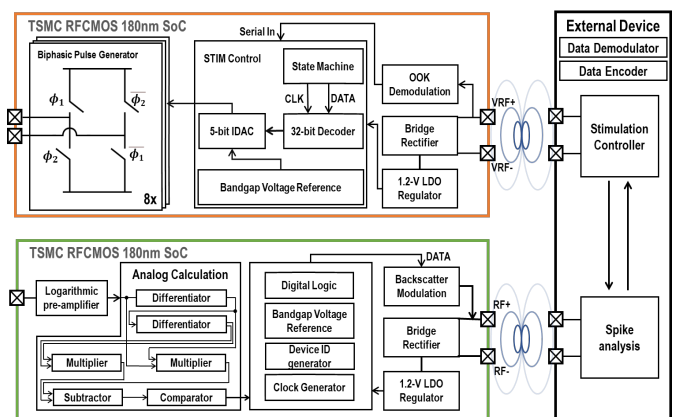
TSMC RFCMOS 180nm SoC

Serial In

Biphasic Pulse Generator

$\phi_1$

$\overline{\phi_2}$

$\phi_2$

$\overline{\phi_1}$

8x

STIM Control

State Machine

CLK

DATA

5-bit IDAC

32-bit Decoder

Bandgap Voltage Reference

OOK Demodulation

Bridge Rectifier

1.2-V LDO Regulator

VRF+

VRF-

External Device

Data Demodulator

Data Encoder

Stimulation Controller

TSMC RFCMOS 180nm SoC

Logarithmic pre-amplifier

Analog Calculation

Differentiator

Differentiator

Multiplier

Multiplier

Subtractor

Comparator

Digital Logic

Bandgap Voltage Reference

Device ID generator

Clock Generator

DATA

Backscatter Modulation

Bridge Rectifier

1.2-V LDO Regulator

RF+

RF-

Spike analysis